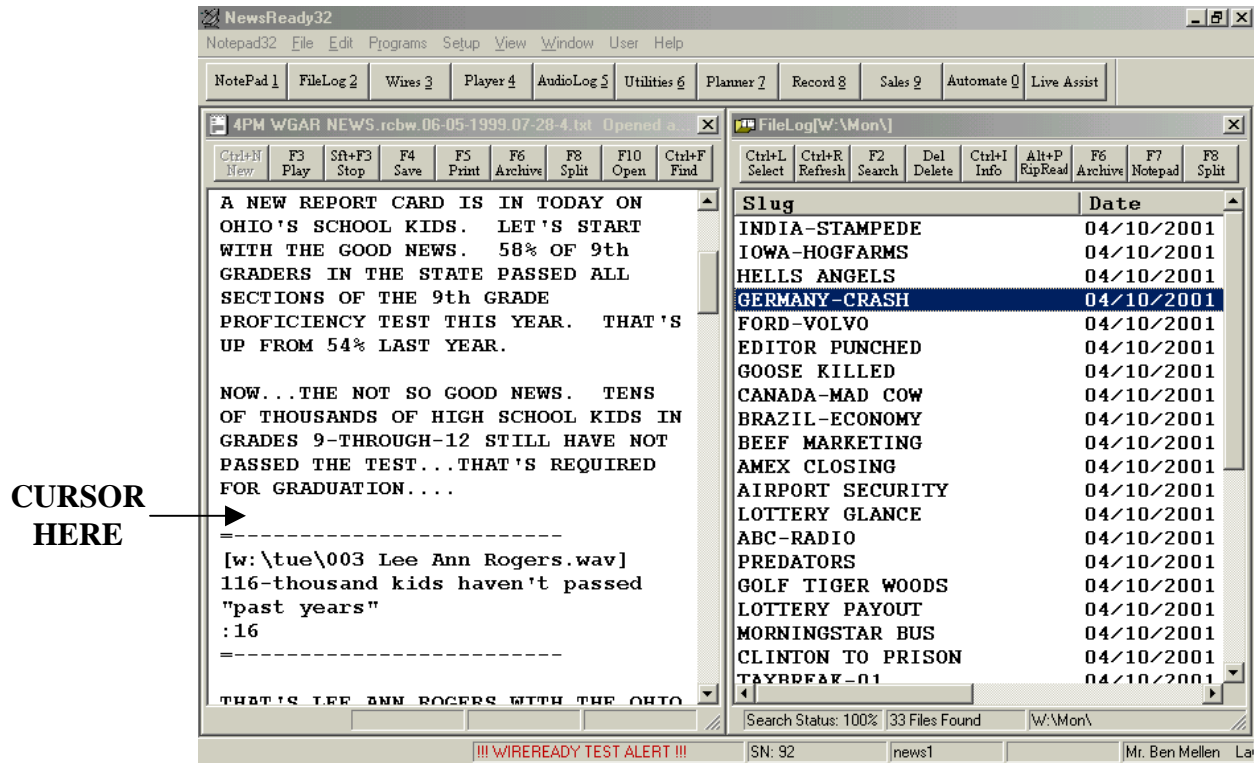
NewsReady32

Notepad32 File Edit Programs Setup View Window User Help

NotePad 1 FileLog 2 Wires 3 Player 4 AudioLog 5 Utilities 6 Planner 7 Record 8 Sales 9 Automate 0 Live Assist

4PM WGAR NEWS.rcbw.06-05-1999.07-28-4.txt Opened a...

Ctrl+N New F3 Play Sft+F3 Stop F4 Save F5 Print F6 Archive F8 Split F10 Open Ctrl+F Find

A NEW REPORT CARD IS IN TODAY ON OHIO'S SCHOOL KIDS. LET'S START WITH THE GOOD NEWS. 58% OF 9th GRADERS IN THE STATE PASSED ALL SECTIONS OF THE 9th GRADE PROFICIENCY TEST THIS YEAR. THAT'S UP FROM 54% LAST YEAR.

NOW...THE NOT SO GOOD NEWS. TENS OF THOUSANDS OF HIGH SCHOOL KIDS IN GRADES 9-THROUGH-12 STILL HAVE NOT PASSED THE TEST...THAT'S REQUIRED FOR GRADUATION....

CURSOR HERE

=------------------------
[w:\tue\003 Lee Ann Rogers.wav]
116-thousand kids haven't passed
"past years"
:16
=------------------------

THAT'S LEE ANN ROGERS WITH THE OHIO

FileLog[W:\Mon\]

Ctrl+L Select Ctrl+R Refresh F2 Search Del Delete Ctrl+I Info Alt+P RipRead F6 Archive F7 Notepad F8 Split

| Slug | Date |
|---|---|
| INDIA-STAMPEDE | 04/10/2001 |
| IOWA-HOGFARMS | 04/10/2001 |
| HELLS ANGELS | 04/10/2001 |
| GERMANY-CRASH | 04/10/2001 |
| FORD-VOLVO | 04/10/2001 |
| EDITOR PUNCHED | 04/10/2001 |
| GOOSE KILLED | 04/10/2001 |
| CANADA-MAD COW | 04/10/2001 |
| BRAZIL-ECONOMY | 04/10/2001 |
| BEEF MARKETING | 04/10/2001 |
| AMEX CLOSING | 04/10/2001 |
| AIRPORT SECURITY | 04/10/2001 |
| LOTTERY GLANCE | 04/10/2001 |
| ABC-RADIO | 04/10/2001 |
| PREDATORS | 04/10/2001 |
| GOLF TIGER WOODS | 04/10/2001 |
| LOTTERY PAYOUT | 04/10/2001 |
| MORNINGSTAR BUS | 04/10/2001 |
| CLINTON TO PRISON | 04/10/2001 |
| TAXBREAK-01 | 04/10/2001 |

Search Status: 100% 33 Files Found W:\Mon\

!!! WIREREADY TEST ALERT !!! SN: 92 news1 Mr. Ben Mellen La